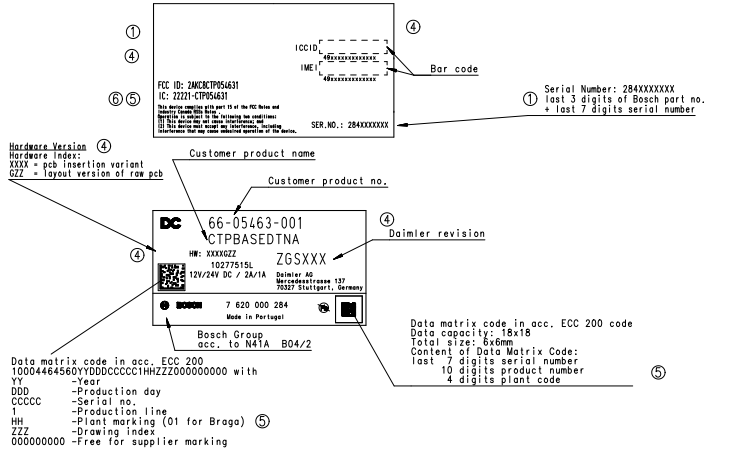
①
④
ICCID
49xxxxxxxxxxxxxx
IMEI
49xxxxxxxxxxxxxx
④
Bar code
FCC ID: 2AKCBCTP054631
IC: 22221-CTP054631
⑥⑤
This device complies with part 15 of the FCC Rules and Industry Canada RSSs Rules.
Operation is subject to the following two conditions:
(1) This device may not cause interference, and
(2) This device must accept any interference, including interference that may cause undesired operation of the device.
SER.NO.: 284XXXXXXX
Serial Number: 284XXXXXXX
① last 3 digits of Bosch part no. + last 7 digits serial number

Hardware Version ④
Hardware Index:
XXXX = pcb insertion variant
GZZ = layout version of raw pcb

Customer product name
Customer product no.

DC 66-05463-001
CTPBASEDTNA
HW: XXXXGZZ
10277515L
12V/24V DC / 2A/1A
ZGSXXX
Daimler AG
Mercedesstrasse 137
70327 Stuttgart, Germany
④
Daimler revision
④
BOSCH 7 620 000 284
Made in Portugal

Bosch Group
acc. to N41A B04/2

Data matrix code in acc. ECC 200 code
Data capacity: 18x18
Total size: 6x6mm
Content of Data Matrix Code:
last 7 digits serial number
10 digits product number
4 digits plant code
⑤

Data matrix code in acc. ECC 200
10004464560YYDDDCCCCC1HHZZZ000000000 with
YY -Year
DDD -Production day
CCCCC -Serial no.
1 -Production line
HH -Plant marking (01 for Braga) ⑤
ZZZ -Drawing index
000000000 -Free for supplier marking